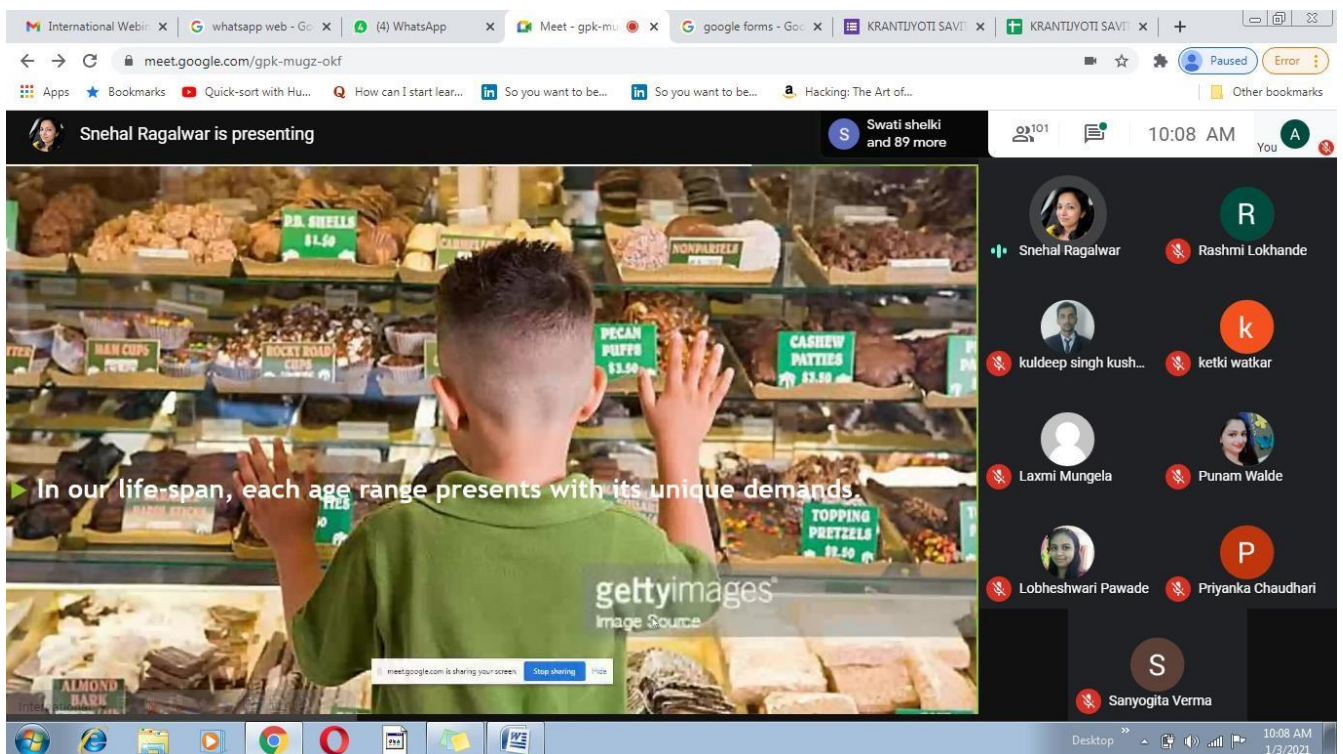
International Webin ×
whatsapp web - Go ×
(4) WhatsApp ×
Meet - gpk-mu ×
google forms - Goo ×
KRANTIJYOTI SAVIT ×
KRANTIJYOTI SAVIT ×
+

meet.google.com/gpk-mugz-okf

Paused
Error

Apps
Bookmarks
Quick-sort with Hu...
How can I start lear...
So you want to be...
So you want to be...
Hacking: The Art of...
Other bookmarks

Snehal Ragalwar is presenting

Swati shelki and 89 more

101

10:08 AM

You

P.B. SHELLS $1.50

NONPAREILS

PECAN PUFFS $3.50

CASHEW PATTIES $3.50

PAN CUPS

ROCKY ROAD CUPS

TOPPING PRETZELS $2.50

ALMOND BARK

In our life-span, each age range presents with its unique demands.

gettyimages
Image Source

meet.google.com is sharing your screen. Stop sharing Hide

Snehal Ragalwar
Rashmi Lokhande
kuldeep singh kush...
ketki watkar
Laxmi Mungela
Punam Walde
Lobheshwari Pawade
Priyanka Chaudhari
Sanyogita Verma

R
k
P
S

Desktop
10:08 AM
1/3/2021